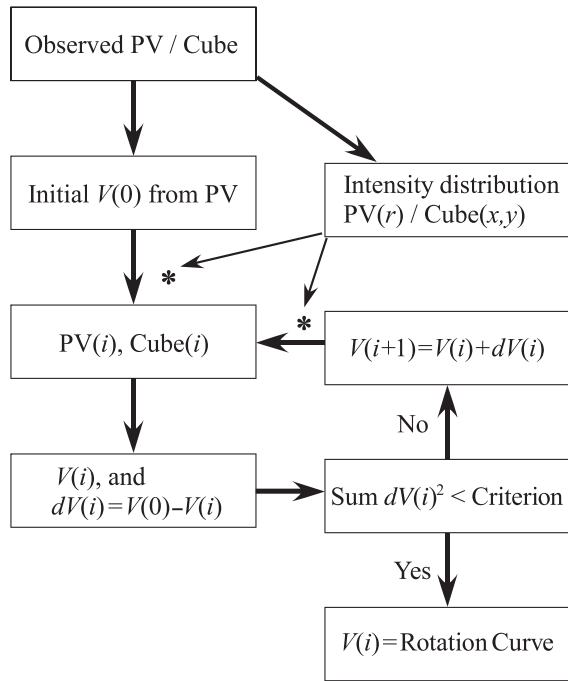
Observed PV / Cube

Initial $V(0)$ from PV

Intensity distribution PV$(r)$ / Cube$(x,y)$

*

*

PV$(i)$, Cube$(i)$

$V(i+1)=V(i)+dV(i)$

No

$V(i)$, and $dV(i)=V(0)-V(i)$

Sum $dV(i)^2$ < Criterion

Yes

$V(i)$=Rotation Curve